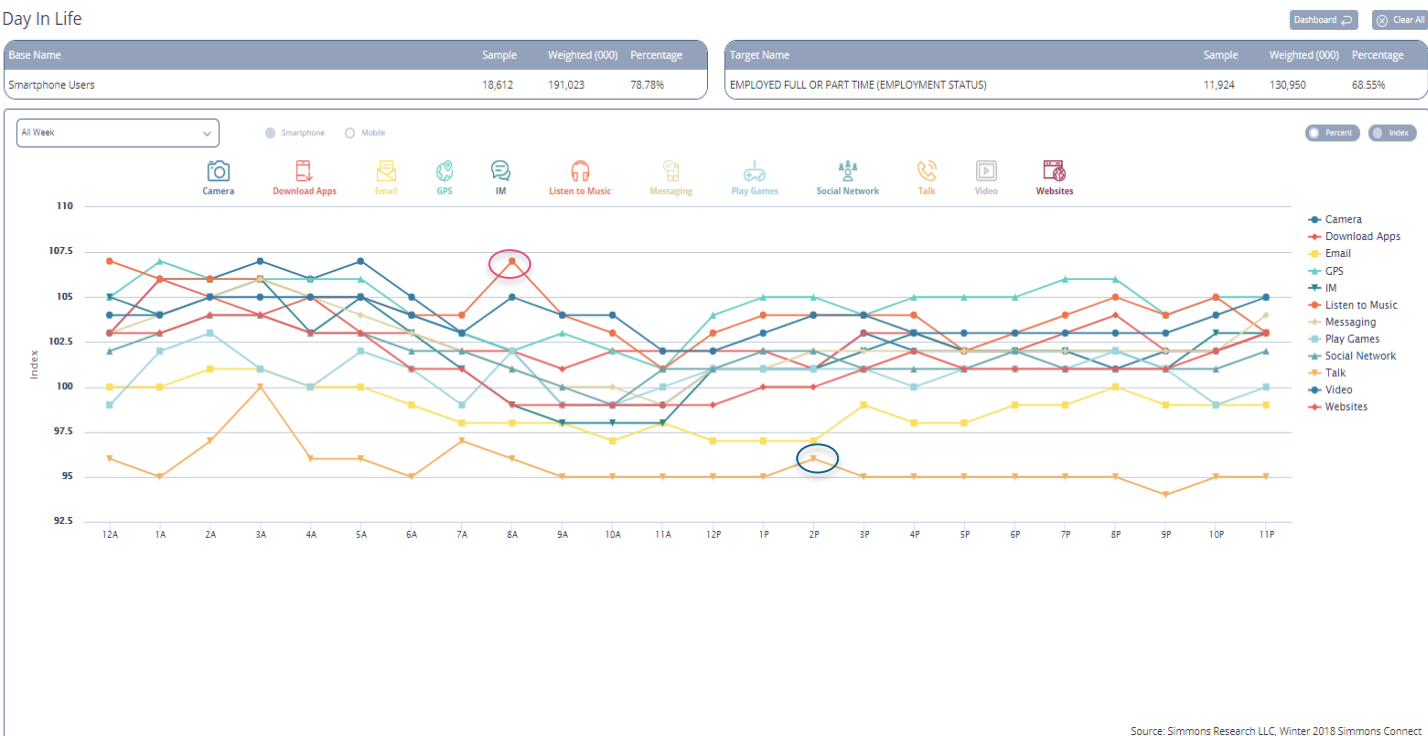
Day In Life

Dashboard

Clear All

| Base Name | Sample | Weighted (000) | Percentage |
|---|---|---|---|
| Smartphone Users | 18,612 | 191,023 | 78.78% |

| Target Name | Sample | Weighted (000) | Percentage |
|---|---|---|---|
| EMPLOYED FULL OR PART TIME (EMPLOYMENT STATUS) | 11,924 | 130,950 | 68.55% |

All Week

Smartphone

Mobile

Percent

Index

Camera
Download Apps
Email
GPS
IM
Listen to Music
Messaging
Play Games
Social Network
Talk
Video
Websites

Index

110
107.5
105
102.5
100
97.5
95
92.5

12A 1A 2A 3A 4A 5A 6A 7A 8A 9A 10A 11A 12P 1P 2P 3P 4P 5P 6P 7P 8P 9P 10P 11P

Camera
Download Apps
Email
GPS
IM
Listen to Music
Messaging
Play Games
Social Network
Talk
Video
Websites

Source: Simmons Research LLC, Winter 2018 Simmons Connect